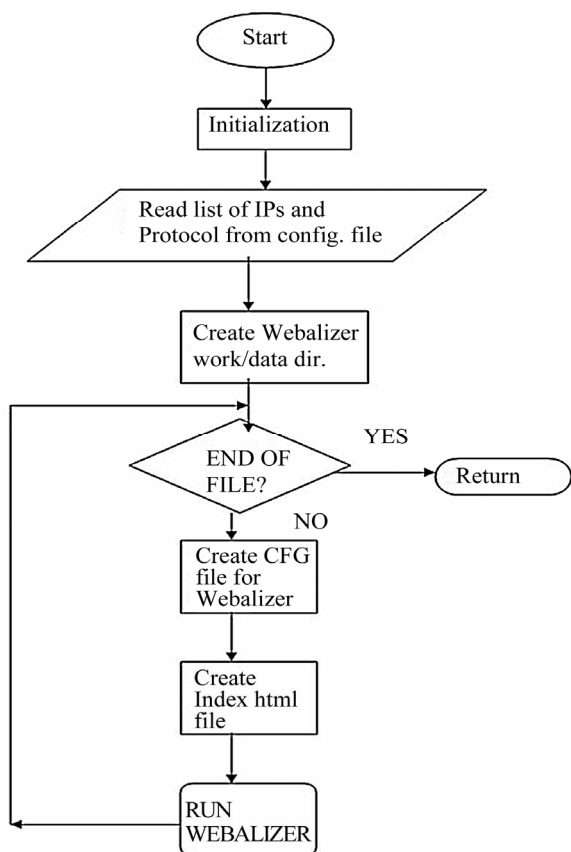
Start

Initialization

Read list of IPs and Protocol from config. file

Create Webalizer work/data dir.

END OF FILE?

YES

Return

NO

Create CFG file for Webalizer

Create Index html file

RUN WEBALIZER